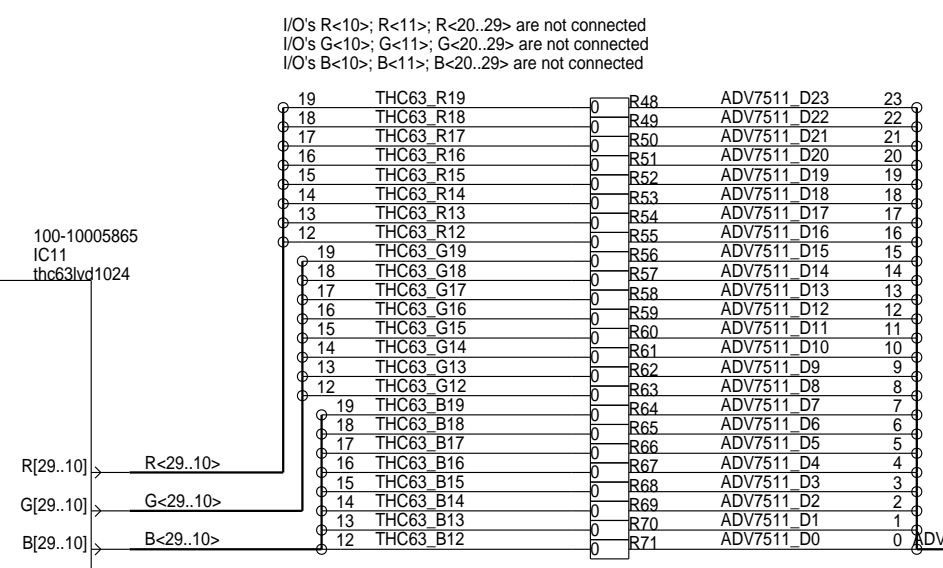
I/O's R<10>; R<11>; R<20..29> are not connected
I/O's G<10>; G<11>; G<20..29> are not connected
I/O's B<10>; B<11>; B<20..29> are not connected

100-10005865
IC11
thc63lvd1024

R[29..10]
G[29..10]
B[29..10]

R<29..10>
G<29..10>
B<29..10>

19 THC63_R19 0 R48 ADV7511_D23 23
18 THC63_R18 0 R49 ADV7511_D22 22
17 THC63_R17 0 R50 ADV7511_D21 21
16 THC63_R16 0 R51 ADV7511_D20 20
15 THC63_R15 0 R52 ADV7511_D19 19
14 THC63_R14 0 R53 ADV7511_D18 18
13 THC63_R13 0 R54 ADV7511_D17 17
12 THC63_R12 0 R55 ADV7511_D16 16
19 THC63_G19 0 R56 ADV7511_D15 15
18 THC63_G18 0 R57 ADV7511_D14 14
17 THC63_G17 0 R58 ADV7511_D13 13
16 THC63_G16 0 R59 ADV7511_D12 12
15 THC63_G15 0 R60 ADV7511_D11 11
14 THC63_G14 0 R61 ADV7511_D10 10
13 THC63_G13 0 R62 ADV7511_D9 9
12 THC63_G12 0 R63 ADV7511_D8 8
19 THC63_B19 0 R64 ADV7511_D7 7
18 THC63_B18 0 R65 ADV7511_D6 6
17 THC63_B17 0 R66 ADV7511_D5 5
16 THC63_B16 0 R67 ADV7511_D4 4
15 THC63_B15 0 R68 ADV7511_D3 3
14 THC63_B14 0 R69 ADV7511_D2 2
13 THC63_B13 0 R70 ADV7511_D1 1
12 THC63_B12 0 R71 ADV7511_D0 0 ADV